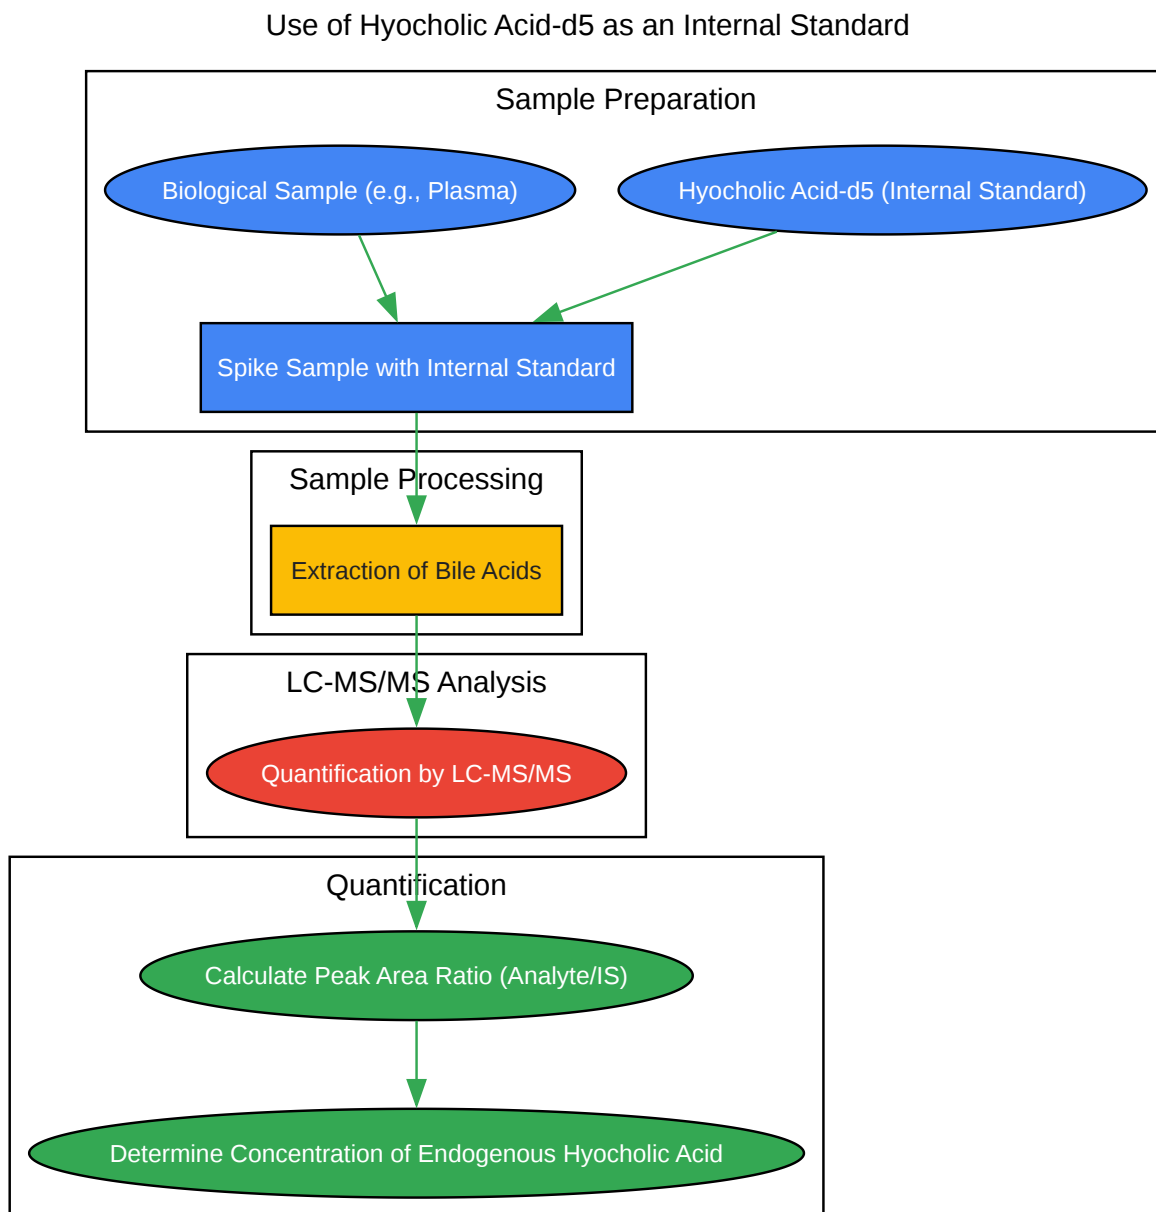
Use of Hyocholic Acid-d5 as an Internal Standard

Sample Preparation

Biological Sample (e.g., Plasma)

Hyocholic Acid-d5 (Internal Standard)

Spike Sample with Internal Standard

Sample Processing

Extraction of Bile Acids

LC-MS/MS Analysis

Quantification by LC-MS/MS

Quantification

Calculate Peak Area Ratio (Analyte/IS)

Determine Concentration of Endogenous Hyocholic Acid